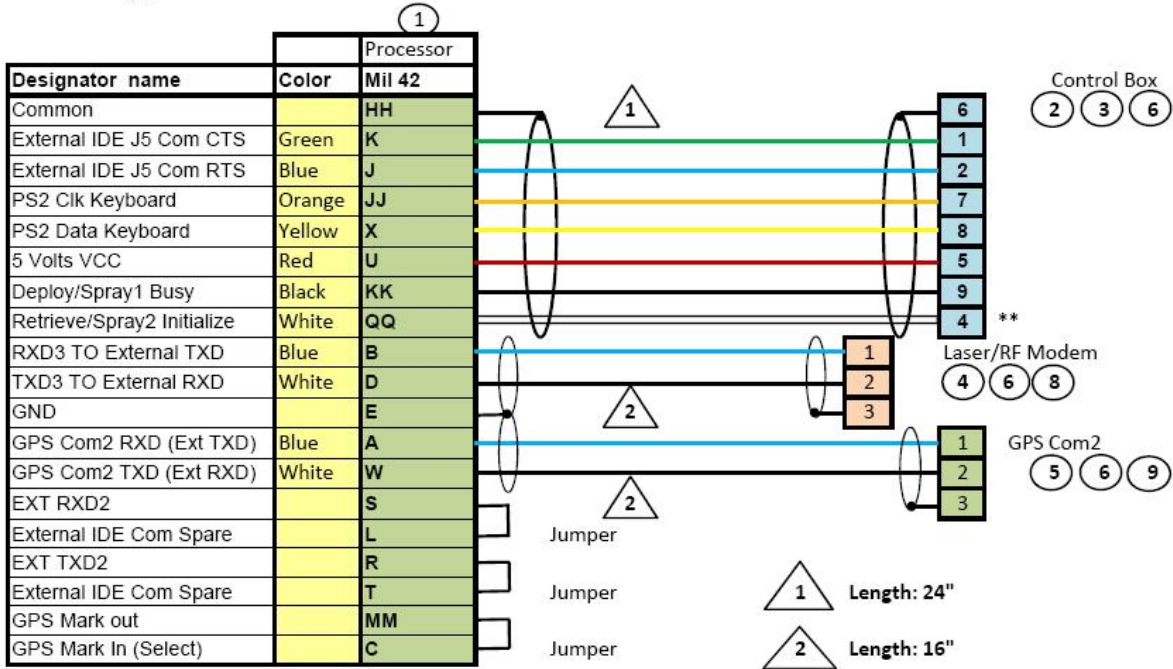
1

| | | Processor |
|---|---|---|
| Designator name | Color | Mil 42 |
| Common | | HH |
| External IDE J5 Com CTS | Green | K |
| External IDE J5 Com RTS | Blue | J |
| PS2 Clk Keyboard | Orange | JJ |
| PS2 Data Keyboard | Yellow | X |
| 5 Volts VCC | Red | U |
| Deploy/Spray1 Busy | Black | KK |
| Retrieve/Spray2 Initialize | White | QQ |
| RXD3 TO External TXD | Blue | B |
| TXD3 TO External RXD | White | D |
| GND | | E |
| GPS Com2 RXD (Ext TXD) | Blue | A |
| GPS Com2 TXD (Ext RXD) | White | W |
| EXT RXD2 | | S |
| External IDE Com Spare | | L |
| EXT TXD2 | | R |
| External IDE Com Spare | | T |
| GPS Mark out | | MM |
| GPS Mark In (Select) | | C |

1

Control Box
2 3 6

6
1
2
7
8
5
9
4 **

2

Laser/RF Modem
4 6 8

1
2
3

GPS Com2
5 6 9

1
2
3

2

Jumper

Jumper

Jumper

1 Length: 24"

2 Length: 16"